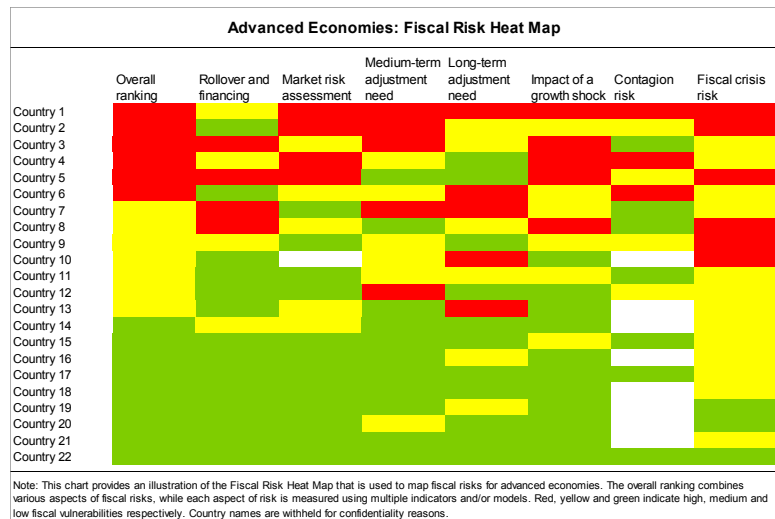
Advanced Economies: Fiscal Risk Heat Map

| | Overall ranking | Rollover and financing | Market risk assessment | Medium-term adjustment need | Long-term adjustment need | Impact of a growth shock | Contagion risk | Fiscal crisis risk |
|---|---|---|---|---|---|---|---|---|
| Country 1 | | | | | | | | |
| Country 2 | | | | | | | | |
| Country 3 | | | | | | | | |
| Country 4 | | | | | | | | |
| Country 5 | | | | | | | | |
| Country 6 | | | | | | | | |
| Country 7 | | | | | | | | |
| Country 8 | | | | | | | | |
| Country 9 | | | | | | | | |
| Country 10 | | | | | | | | |
| Country 11 | | | | | | | | |
| Country 12 | | | | | | | | |
| Country 13 | | | | | | | | |
| Country 14 | | | | | | | | |
| Country 15 | | | | | | | | |
| Country 16 | | | | | | | | |
| Country 17 | | | | | | | | |
| Country 18 | | | | | | | | |
| Country 19 | | | | | | | | |
| Country 20 | | | | | | | | |
| Country 21 | | | | | | | | |
| Country 22 | | | | | | | | |

Note: This chart provides an illustration of the Fiscal Risk Heat Map that is used to map fiscal risks for advanced economies. The overall ranking combines various aspects of fiscal risks, while each aspect of risk is measured using multiple indicators and/or models. Red, yellow and green indicate high, medium and low fiscal vulnerabilities respectively. Country names are withheld for confidentiality reasons.